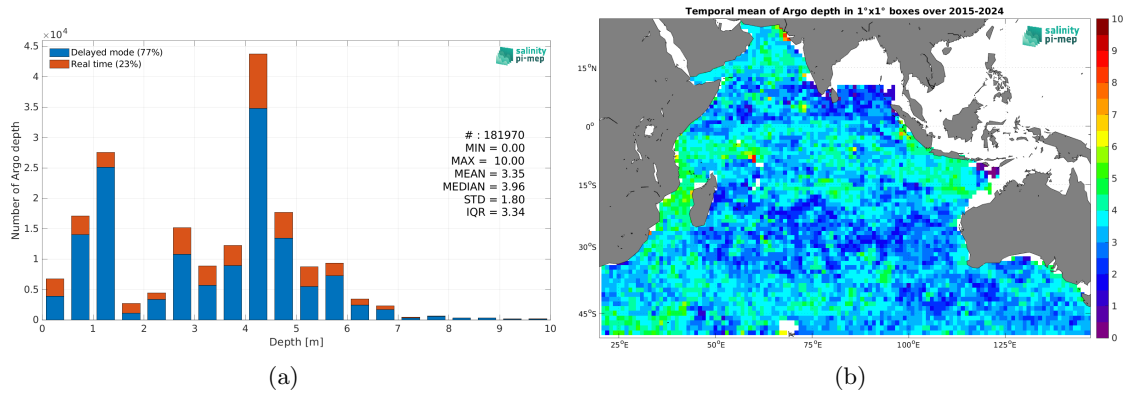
$\times 10^4$
4.5
4
3.5
3
2.5
2
1.5
1
0.5
0
Number of Argo depth
Delayed mode (77%)
Real time (23%)
salinity pi-mep
# : 181970
MIN = 0.00
MAX = 10.00
MEAN = 3.35
MEDIAN = 3.96
STD = 1.80
IQR = 3.34
0 1 2 3 4 5 6 7 8 9 10
Depth [m]
(a)

Temporal mean of Argo depth in 1°x1° boxes over 2015-2024
salinity pi-mep
15°N
0°
15°S
30°S
45°S
25°E 50°E 75°E 100°E 125°E
10
9
8
7
6
5
4
3
2
1
0
(b)